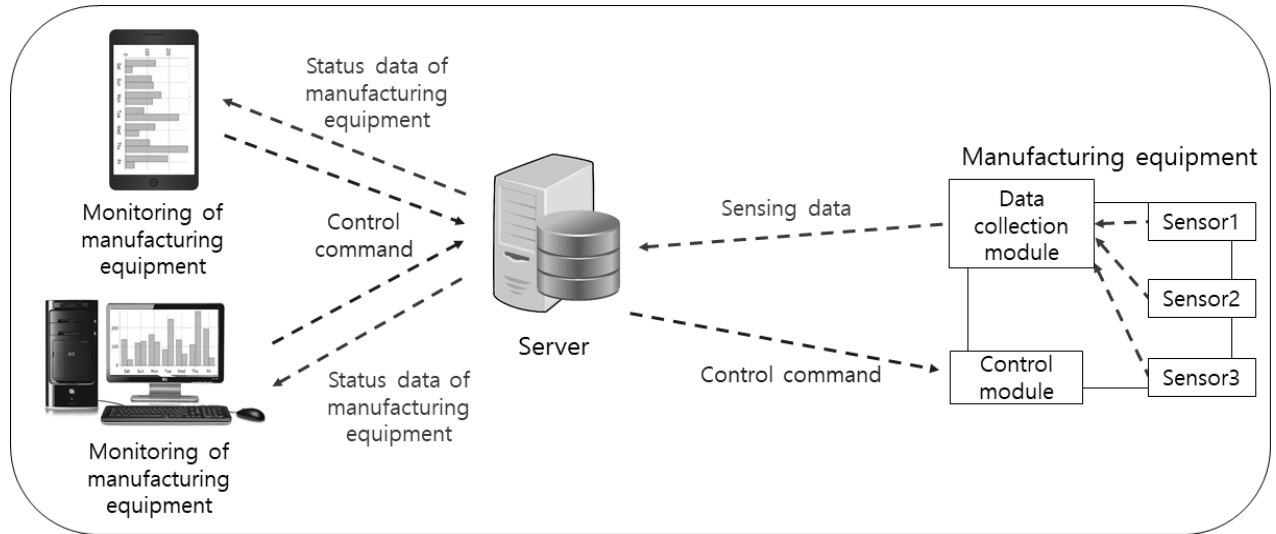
Status data of manufacturing equipment

Monitoring of manufacturing equipment

Control command

Monitoring of manufacturing equipment

Status data of manufacturing equipment

Server

Sensing data

Control command

Manufacturing equipment

Data collection module

Sensor1

Sensor2

Control module

Sensor3